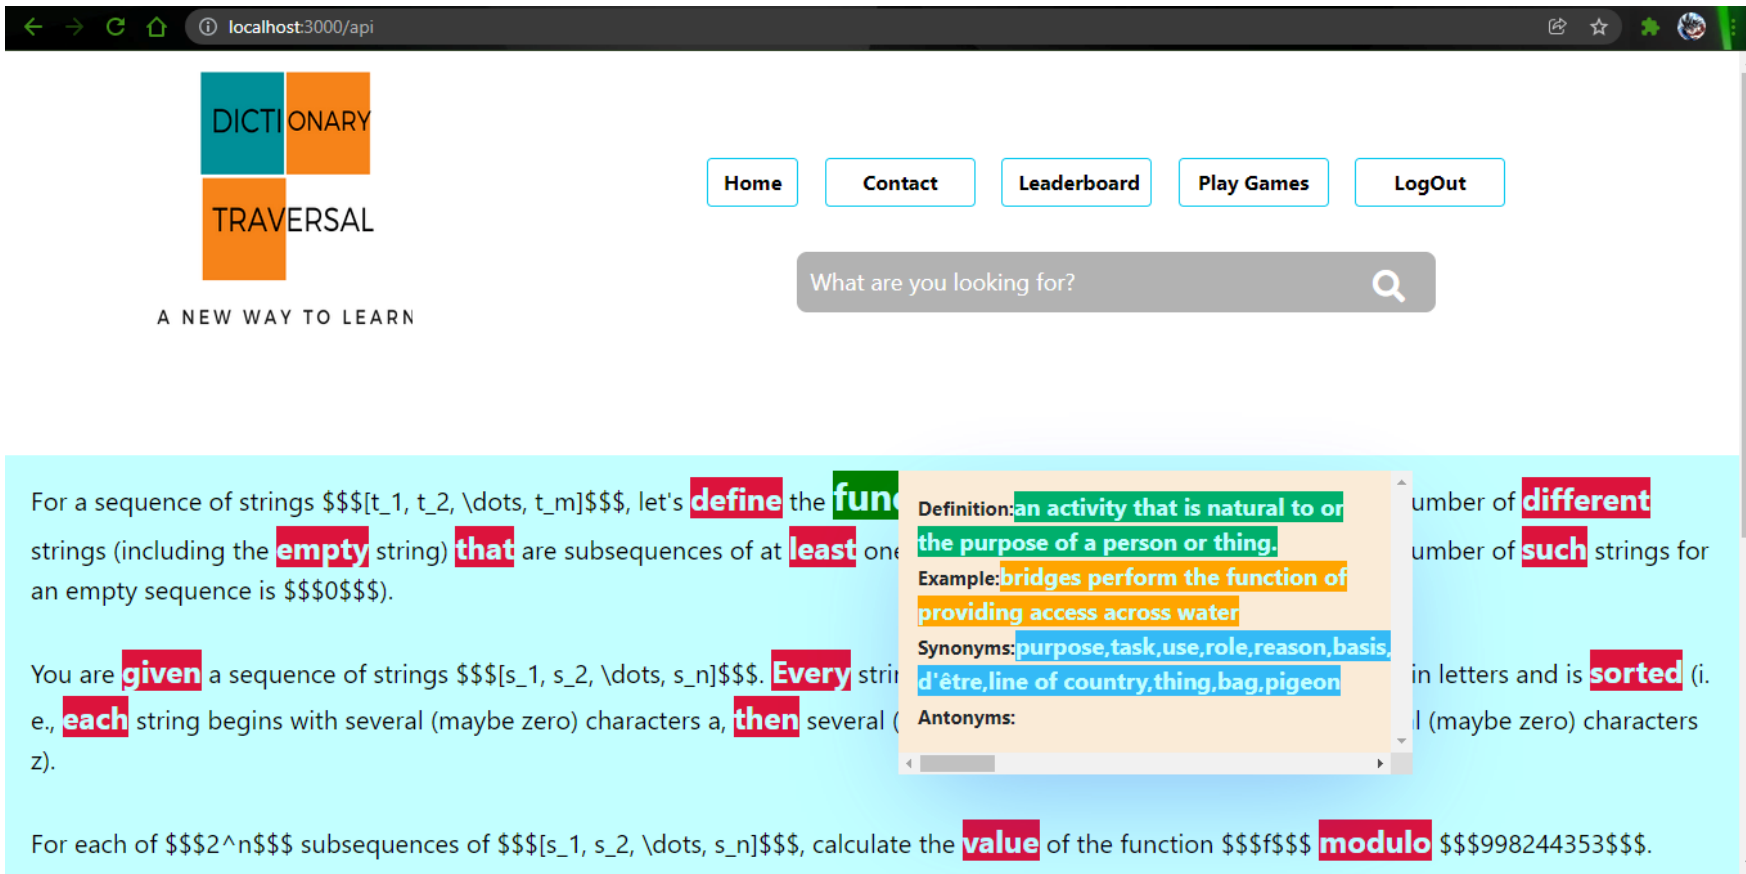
localhost:3000/api

DICTIONARY TRAVERSAL

A NEW WAY TO LEARN

Home Contact Leaderboard Play Games LogOut

What are you looking for?

For a sequence of strings $$$[t_1, t_2, \dots, t_m]$$$, let's define the func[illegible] umber of different strings (including the empty string) that are subsequences of at least one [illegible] umber of such strings for an empty sequence is $$$0$$$).

Definition: an activity that is natural to or the purpose of a person or thing.
Example: bridges perform the function of providing access across water
Synonyms: purpose,task,use,role,reason,basis, d'être,line of country,thing,bag,pigeon
Antonyms:

You are given a sequence of strings $$$[s_1, s_2, \dots, s_n]$$$. Every stri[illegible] in letters and is sorted (i. e., each string begins with several (maybe zero) characters a, then several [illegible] l (maybe zero) characters z).

For each of $$$2^n$$$ subsequences of $$$[s_1, s_2, \dots, s_n]$$$, calculate the value of the function $$$f$$$ modulo $$$998244353$$$.